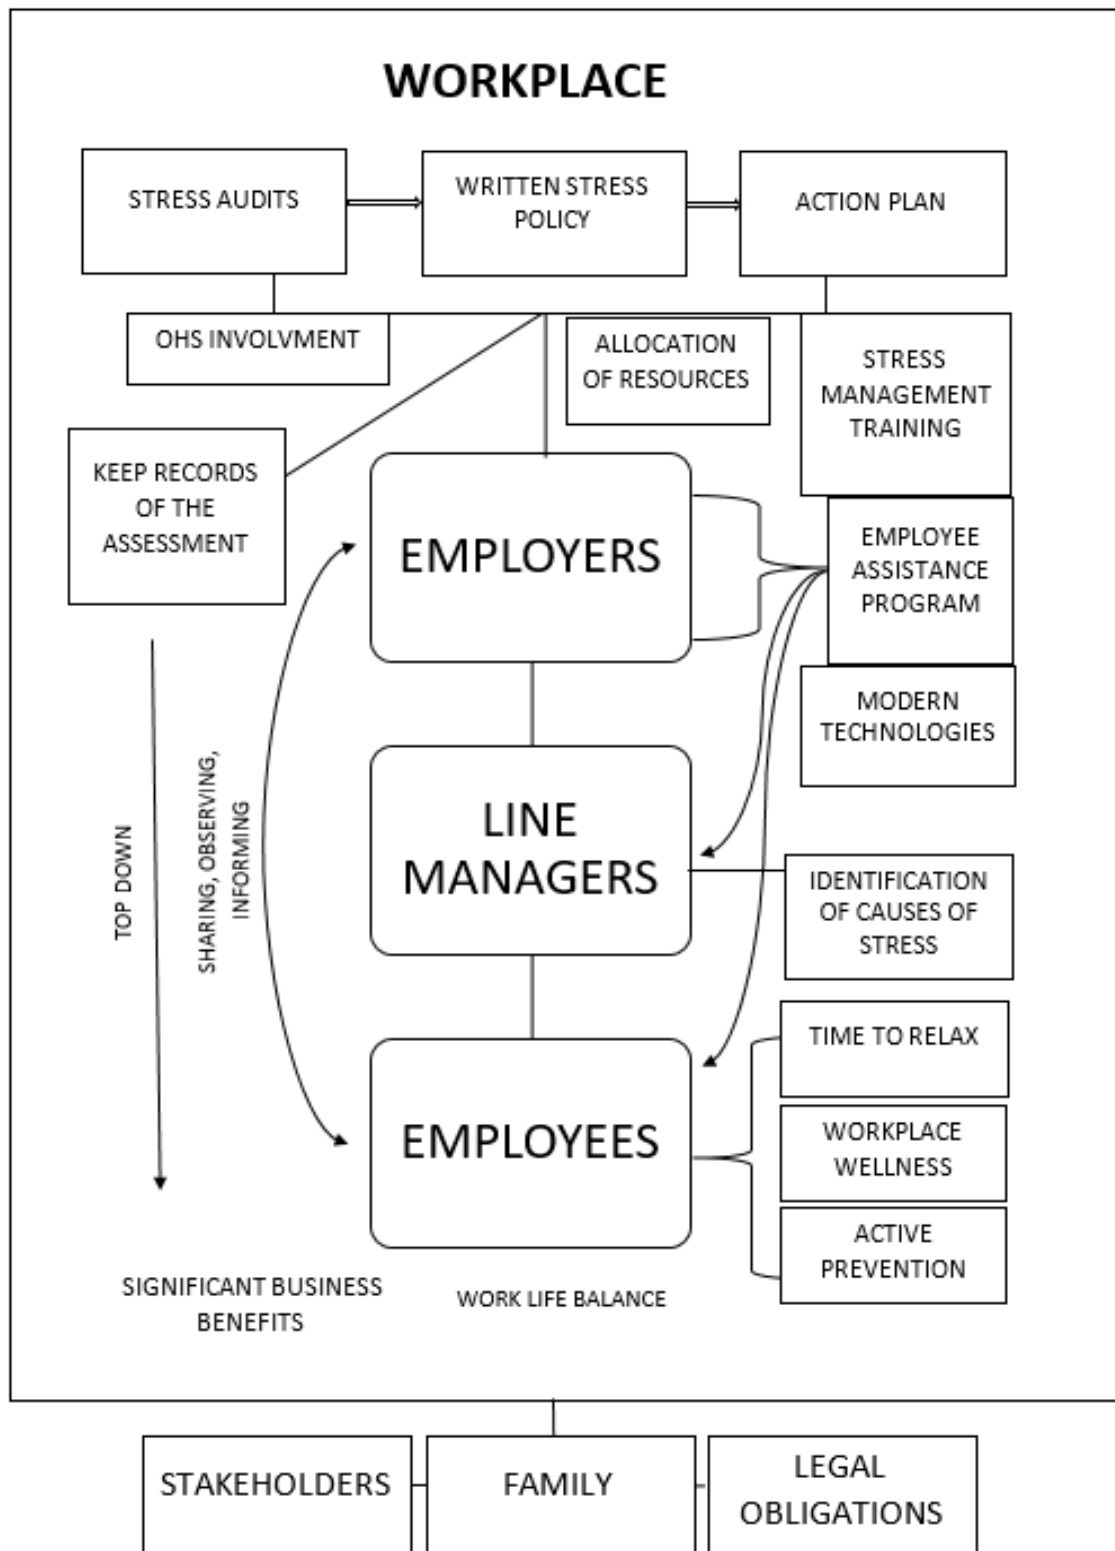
WORKPLACE

STRESS AUDITS

WRITTEN STRESS POLICY

ACTION PLAN

OHS INVOLVMENT

ALLOCATION OF RESOURCES

STRESS MANAGEMENT TRAINING

KEEP RECORDS OF THE ASSESSMENT

EMPLOYERS

EMPLOYEE ASSISTANCE PROGRAM

MODERN TECHNOLOGIES

TOP DOWN

SHARING, OBSERVING, INFORMING

LINE MANAGERS

IDENTIFICATION OF CAUSES OF STRESS

TIME TO RELAX

EMPLOYEES

WORKPLACE WELLNESS

ACTIVE PREVENTION

SIGNIFICANT BUSINESS BENEFITS

WORK LIFE BALANCE

STAKEHOLDERS

FAMILY

LEGAL OBLIGATIONS